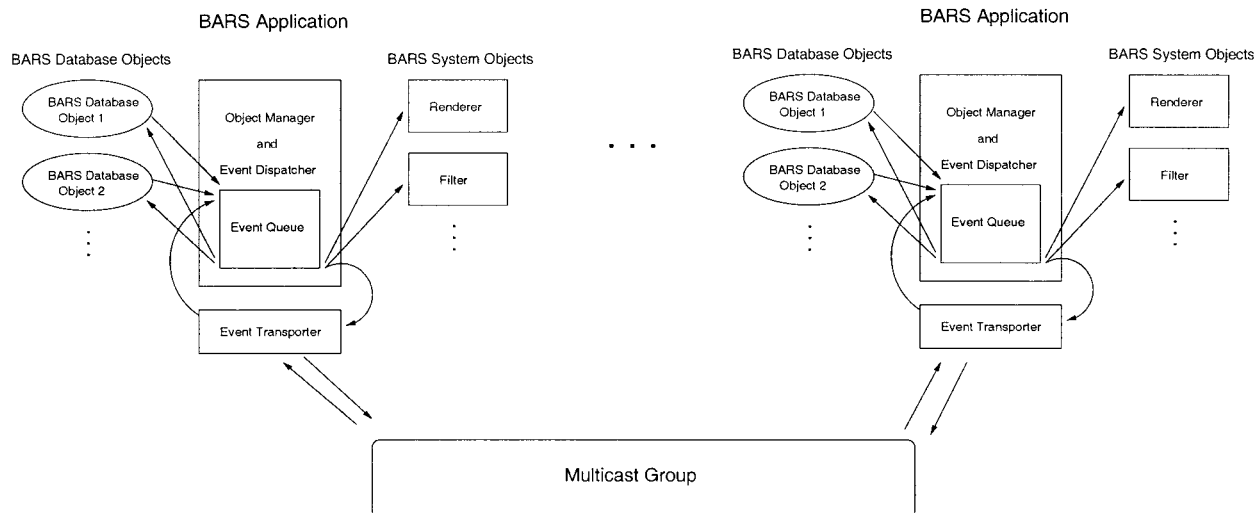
BARS Application

BARS Database Objects

BARS Database Object 1

BARS Database Object 2

Object Manager and Event Dispatcher

Event Queue

BARS System Objects

Renderer

Filter

Event Transporter

BARS Application

BARS Database Objects

BARS Database Object 1

BARS Database Object 2

Object Manager and Event Dispatcher

Event Queue

BARS System Objects

Renderer

Filter

Event Transporter

Multicast Group